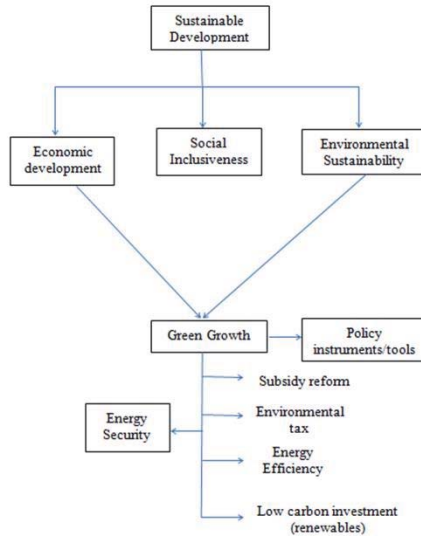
Sustainable Development

Economic development

Social Inclusiveness

Environmental Sustainability

Green Growth

Policy instruments/tools

Subsidy reform

Energy Security

Environmental tax

Energy Efficiency

Low carbon investment (renewables)